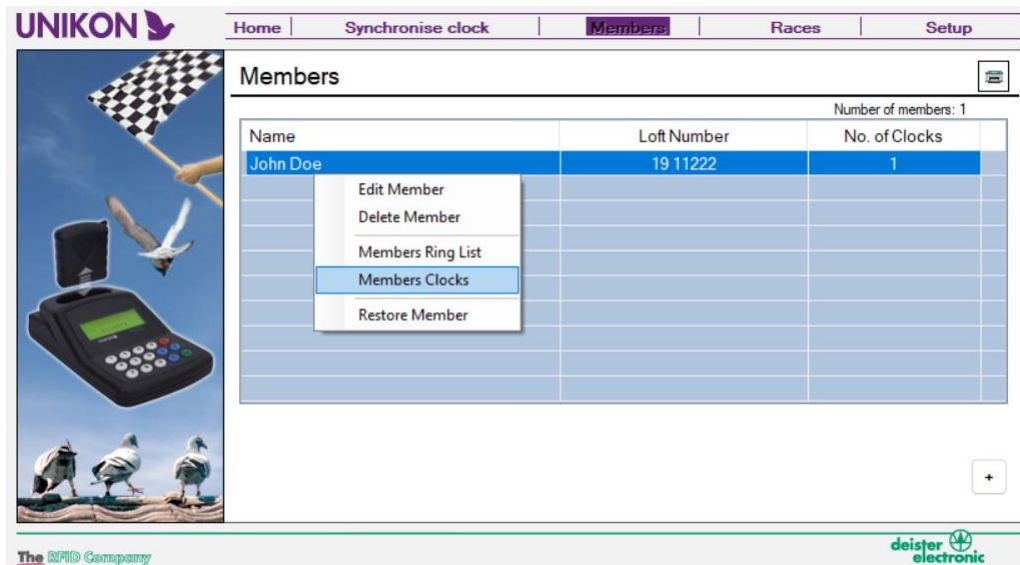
UNIKON

Home | Synchronise clock | Members | Races | Setup

Members

Number of members: 1

| Name | Loft Number | No. of Clocks |
|---|---|---|
| John Doe | 19 11222 | 1 |

Edit Member
Delete Member
Members Ring List
Members Clocks
Restore Member

+

The RFID Company

deister electronic